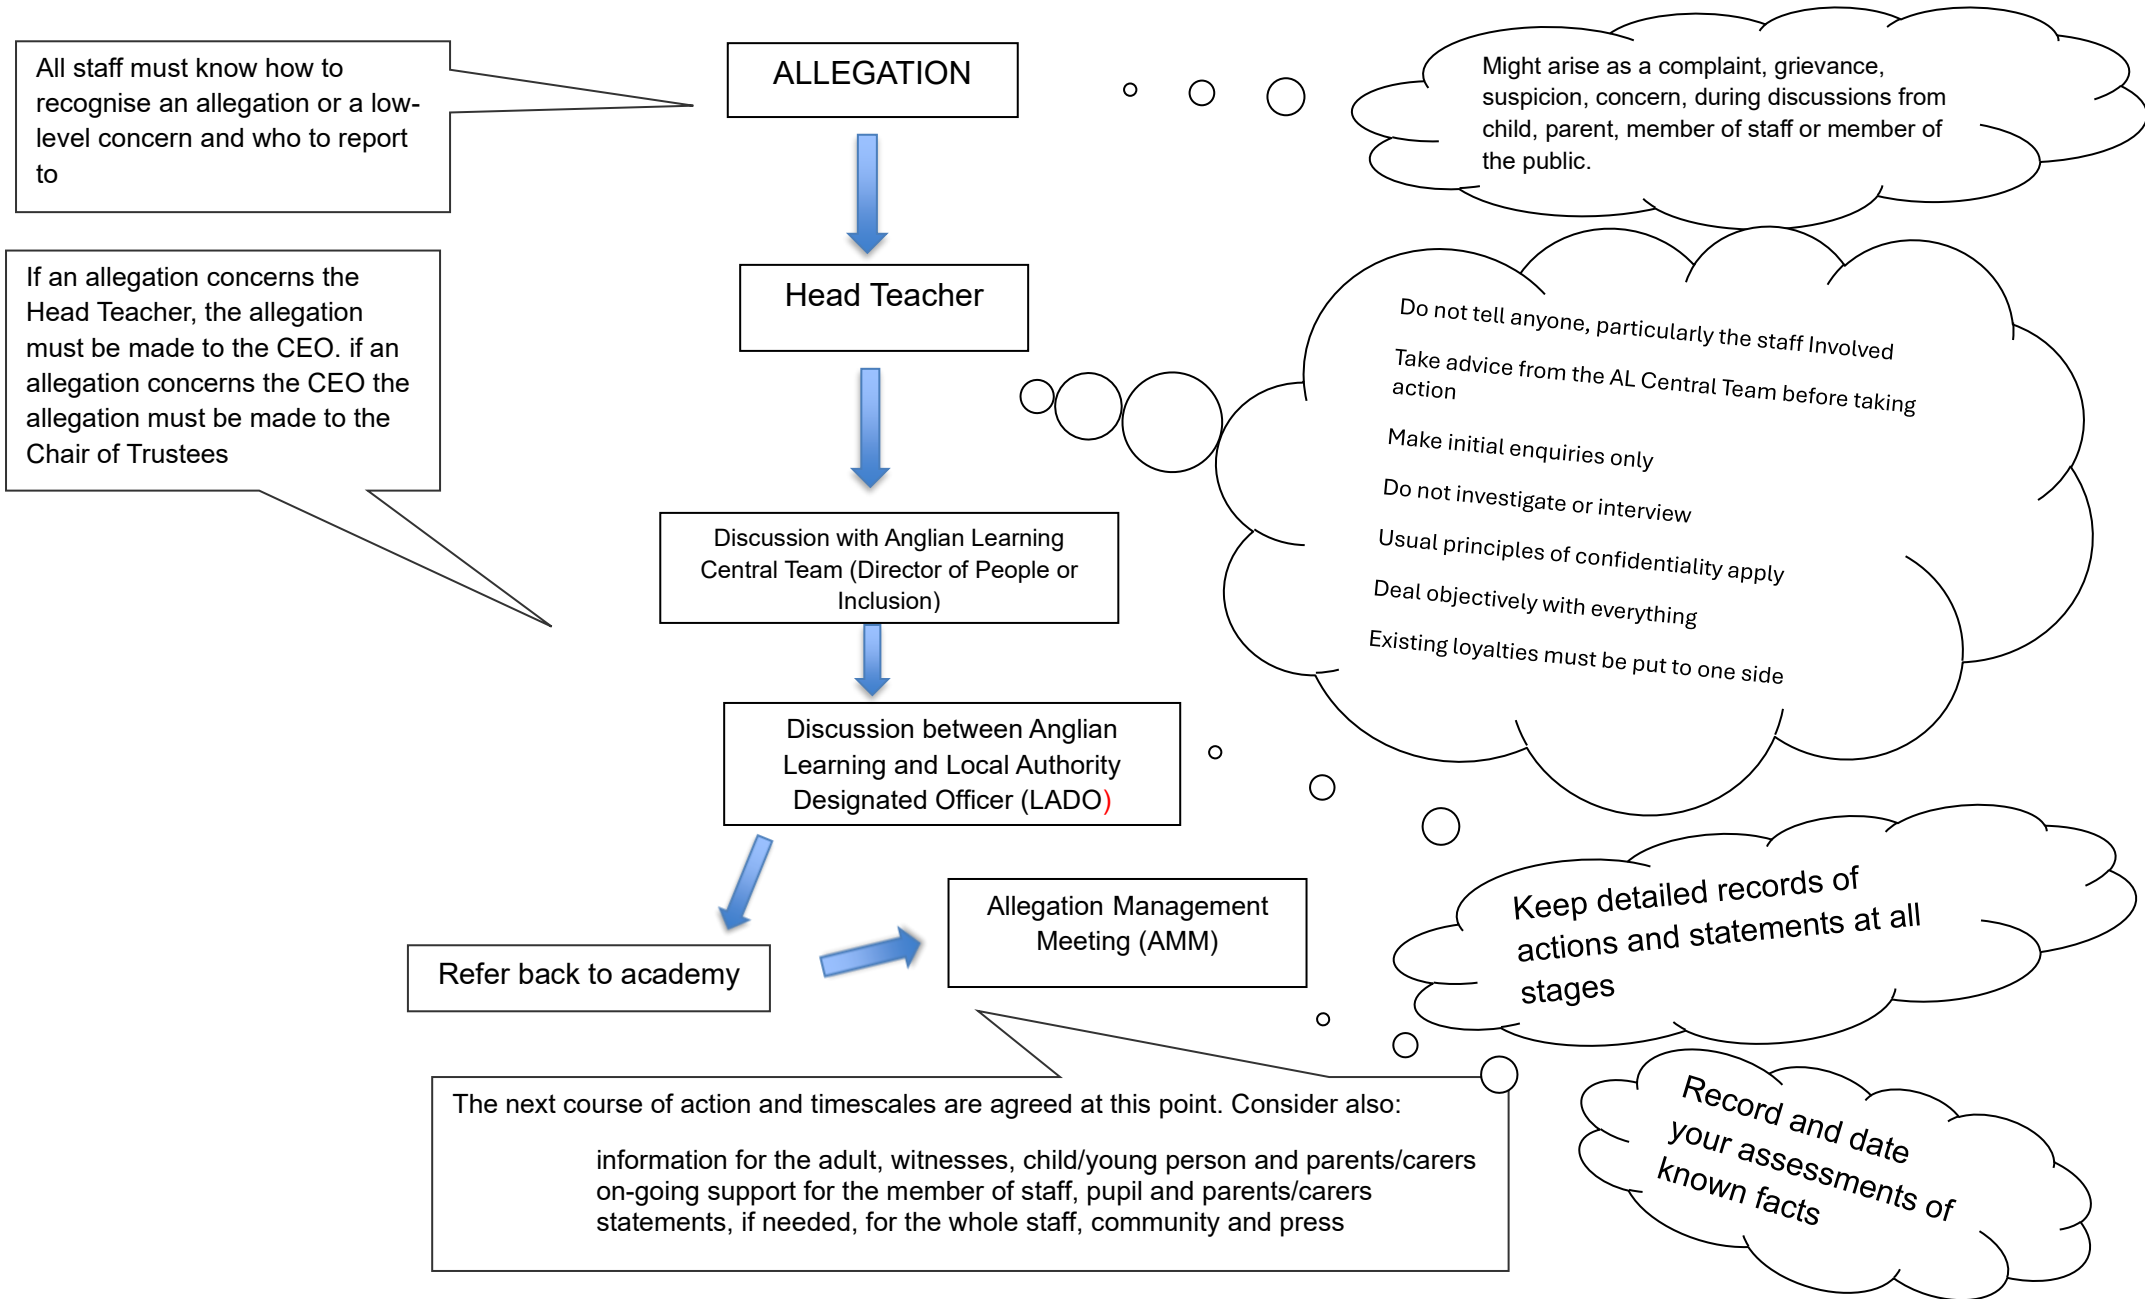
All staff must know how to recognise an allegation or a low-level concern and who to report to

ALLEGATION

Might arise as a complaint, grievance, suspicion, concern, during discussions from child, parent, member of staff or member of the public.

If an allegation concerns the Head Teacher, the allegation must be made to the CEO. if an allegation concerns the CEO the allegation must be made to the Chair of Trustees

Head Teacher

Do not tell anyone, particularly the staff Involved

Take advice from the AL Central Team before taking action

Make initial enquiries only

Do not investigate or interview

Usual principles of confidentiality apply

Deal objectively with everything

Existing loyalties must be put to one side

Discussion with Anglian Learning Central Team (Director of People or Inclusion)

Discussion between Anglian Learning and Local Authority Designated Officer (LADO)

Keep detailed records of actions and statements at all stages

Refer back to academy

Allegation Management Meeting (AMM)

Record and date your assessments of known facts

The next course of action and timescales are agreed at this point. Consider also:

information for the adult, witnesses, child/young person and parents/carers
on-going support for the member of staff, pupil and parents/carers
statements, if needed, for the whole staff, community and press